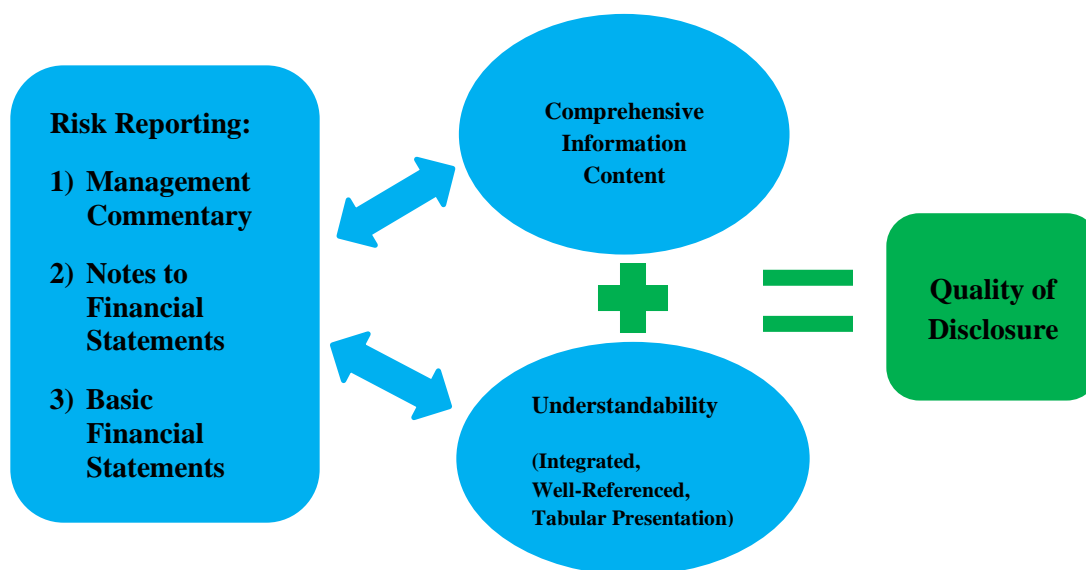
Risk Reporting:

1) Management Commentary

2) Notes to Financial Statements

3) Basic Financial Statements

Comprehensive Information Content

Understandability

(Integrated, Well-Referenced, Tabular Presentation)

Quality of Disclosure